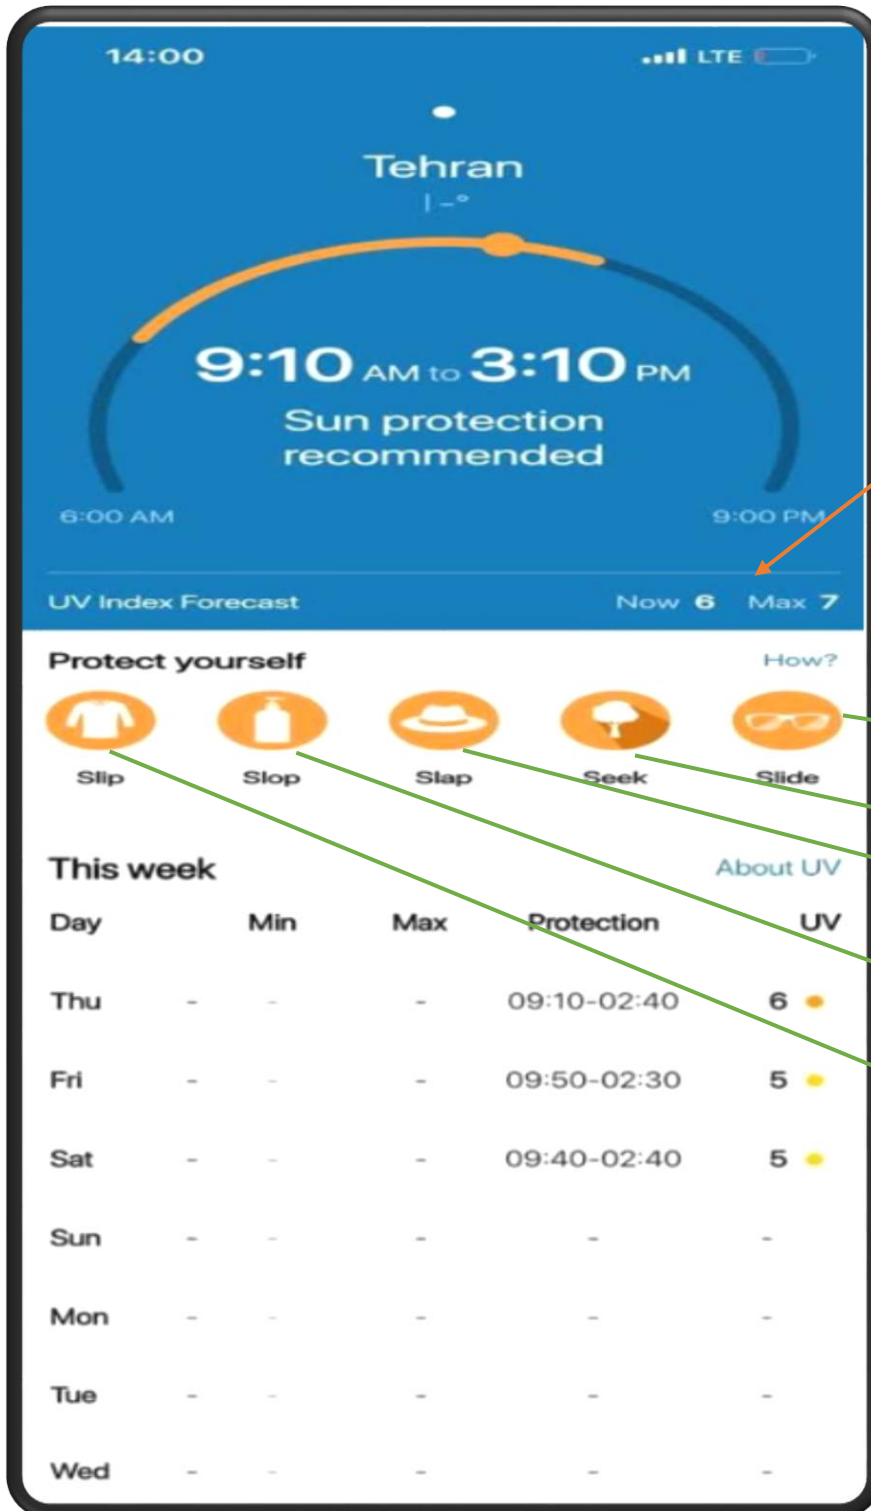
14:00

LTE

Tehran

|-°

9:10 AM to 3:10 PM

Sun protection recommended

6:00 AM

9:00 PM

UV Index Forecast

Now 6 Max 7

Protect yourself

How?

Slip Slop Slap Seek Slide

This week

About UV

| Day | Min | Max | Protection | UV |
|---|---|---|---|---|
| Thu | - | - | 09:10-02:40 | 6 |
| Fri | - | - | 09:50-02:30 | 5 |
| Sat | - | - | 09:40-02:40 | 5 |
| Sun | - | - | - | - |
| Mon | - | - | - | - |
| Tue | - | - | - | - |
| Wed | - | - | - | - |